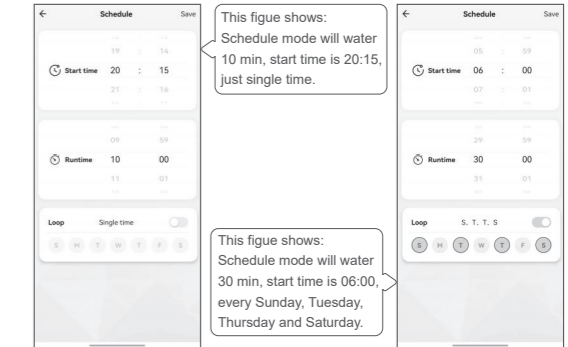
←
Schedule
Save

19 : 14
Start time 20 : 15
21 : 16

09 59
Runtime 10 00
11 01

Loop Single time
S M T W T F S

This figue shows:
Schedule mode will water 10 min, start time is 20:15, just single time.

This figue shows:
Schedule mode will water 30 min, start time is 06:00, every Sunday, Tuesday, Thursday and Saturday.

←
Schedule
Save

05 59
Start time 06 : 00
07 01

29 59
Runtime 30 00
31 01

Loop S. T. T. S
S M T W T F S